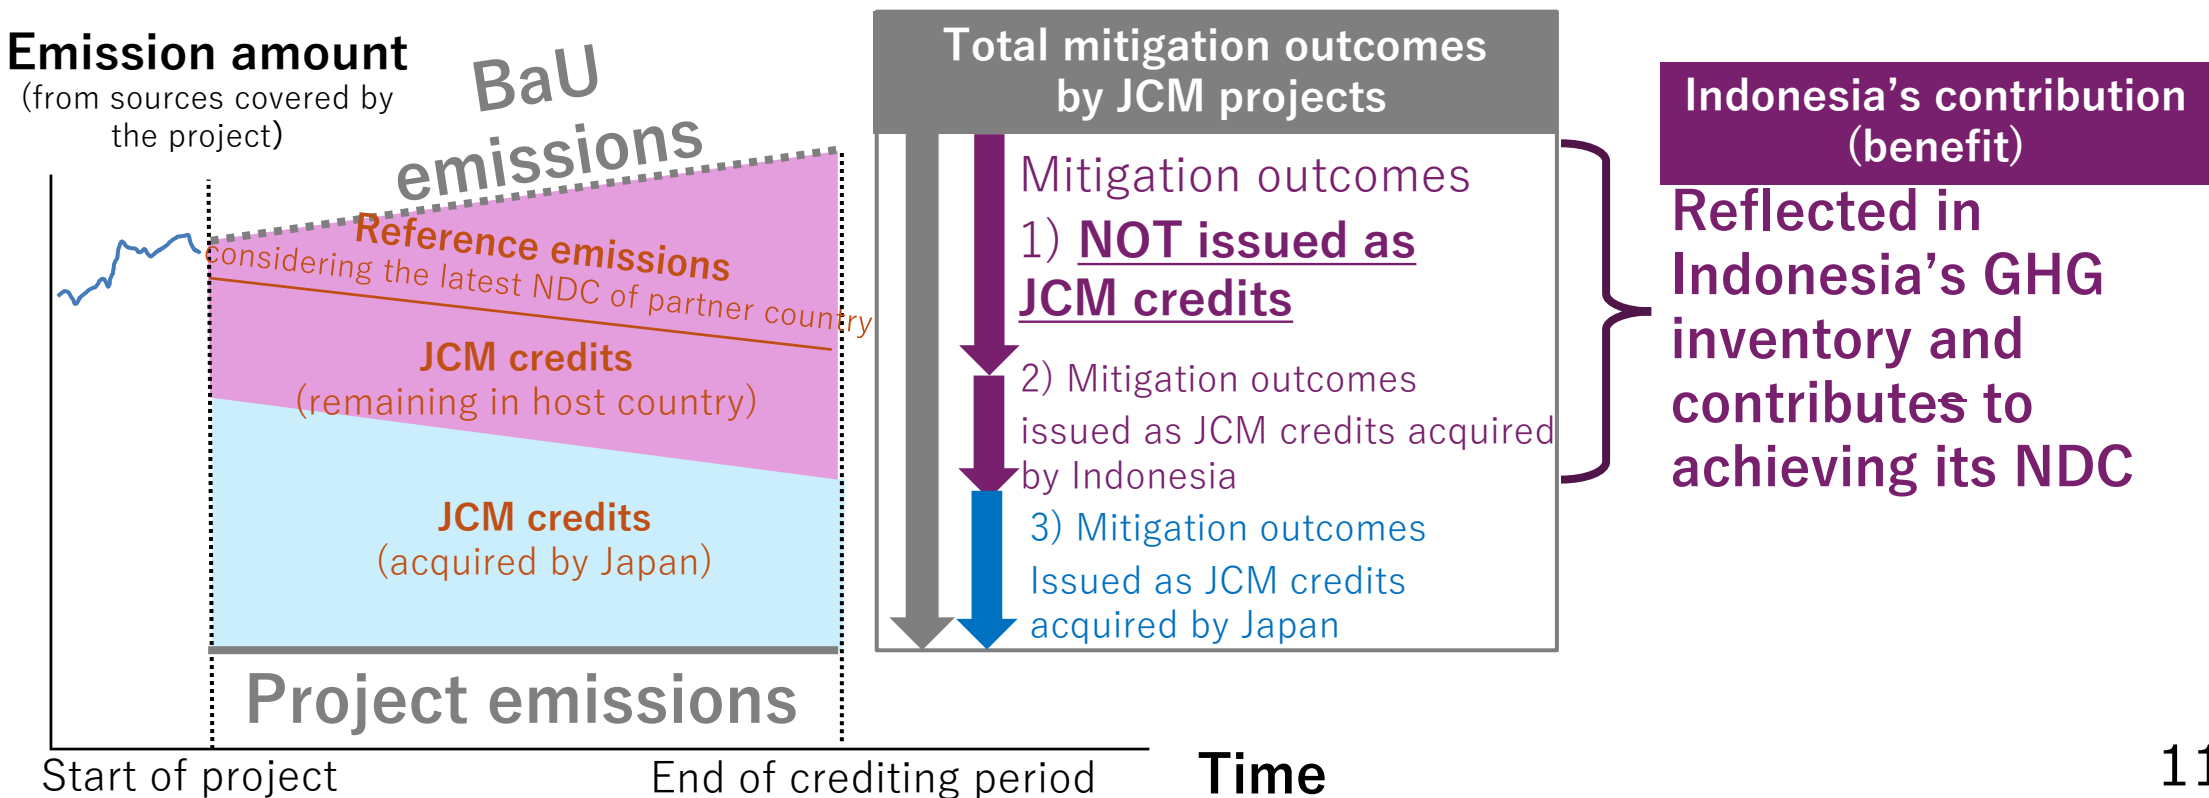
Emission amount
(from sources covered by the project)

BaU emissions

Reference emissions
considering the latest NDC of partner country

JCM credits
(remaining in host country)

JCM credits
(acquired by Japan)

Project emissions

Start of project

End of crediting period

Time

Total mitigation outcomes by JCM projects

Mitigation outcomes
1) NOT issued as JCM credits

2) Mitigation outcomes issued as JCM credits acquired by Indonesia

3) Mitigation outcomes Issued as JCM credits acquired by Japan

Indonesia's contribution (benefit)

Reflected in Indonesia's GHG inventory and contributes to achieving its NDC

11